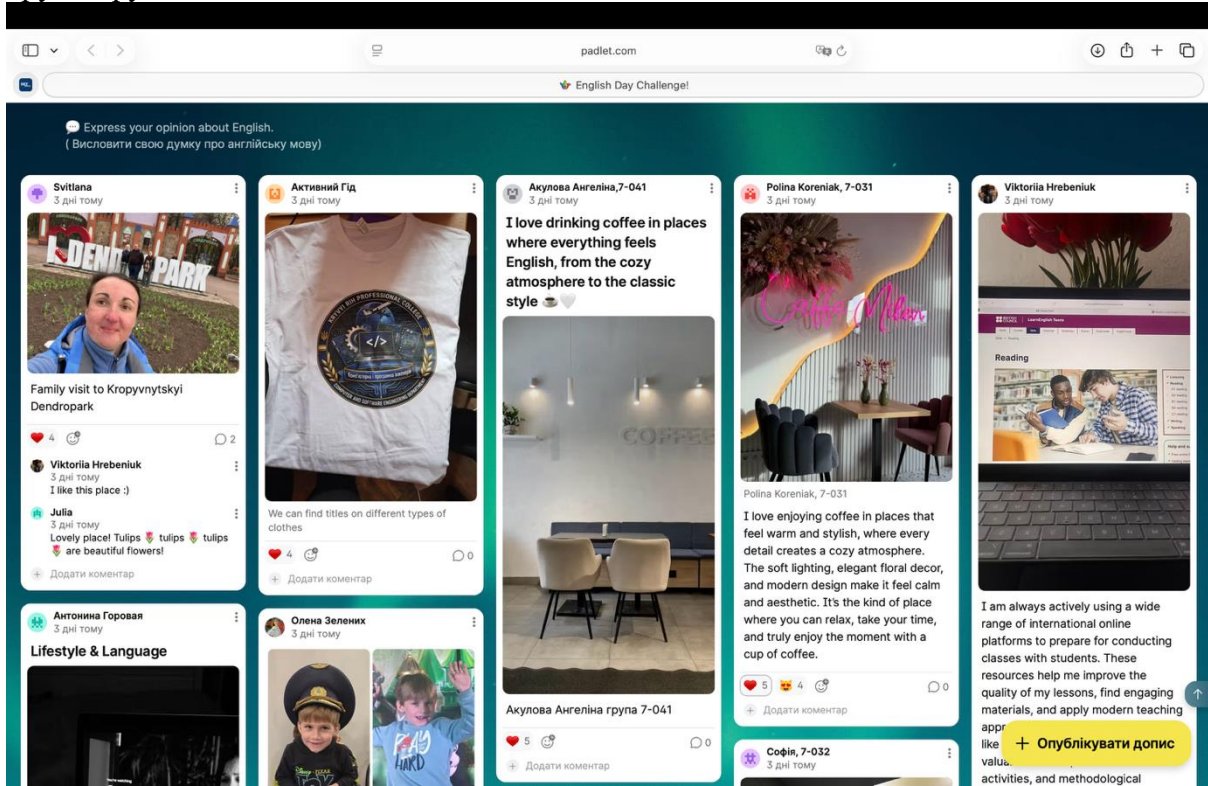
padlet.com

English Day Challenge!

Express your opinion about English.
( Висловити свою думку про англійську мову)

Svitlana
3 дні тому

LDENDROPARK

Family visit to Kropyvnytskyi Dendropark

4 2

Viktoriia Hrebeniuk
3 дні тому
I like this place :)

Julia
3 дні тому
Lovely place! Tulips 🌷 tulips 🌷 tulips 🌷 are beautiful flowers!

Додати коментар

Антонина Горовая
3 дні тому
Lifestyle & Language

Активний Гід
3 дні тому

We can find titles on different types of clothes

4 0

Додати коментар

Олена Зеленких
3 дні тому

Акулова Ангеліна,7-041
3 дні тому
I love drinking coffee in places where everything feels English, from the cozy atmosphere to the classic style ☕🤍

COFFEE

Акулова Ангеліна група 7-041

5 0

Додати коментар

Polina Koreniak, 7-031
3 дні тому

Coffee Milan

Polina Koreniak, 7-031

I love enjoying coffee in places that feel warm and stylish, where every detail creates a cozy atmosphere. The soft lighting, elegant floral decor, and modern design make it feel calm and aesthetic. It's the kind of place where you can relax, take your time, and truly enjoy the moment with a cup of coffee.

5 4 0

Додати коментар

Софія, 7-032
3 дні тому

Viktoriia Hrebeniuk
3 дні тому

Reading

I am always actively using a wide range of international online platforms to prepare for conducting classes with students. These resources help me improve the quality of my lessons, find engaging materials, and apply modern teaching appr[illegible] like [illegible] valu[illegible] activities, and methodological

+ Опублікувати допис